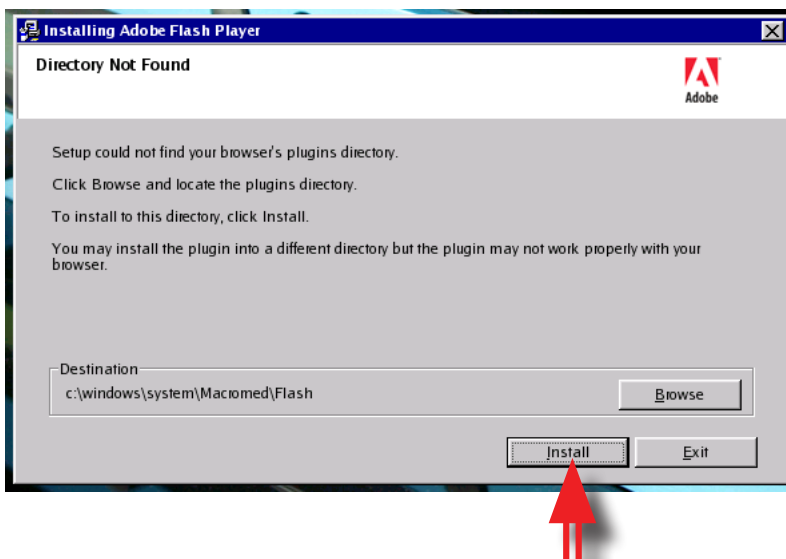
Installing Adobe Flash Player

Directory Not Found

Adobe

Setup could not find your browser's plugins directory.

Click Browse and locate the plugins directory.

To install to this directory, click Install.

You may install the plugin into a different directory but the plugin may not work properly with your browser.

Destination

c:\windows\system\Macromed\Flash

Browse

Install

Exit